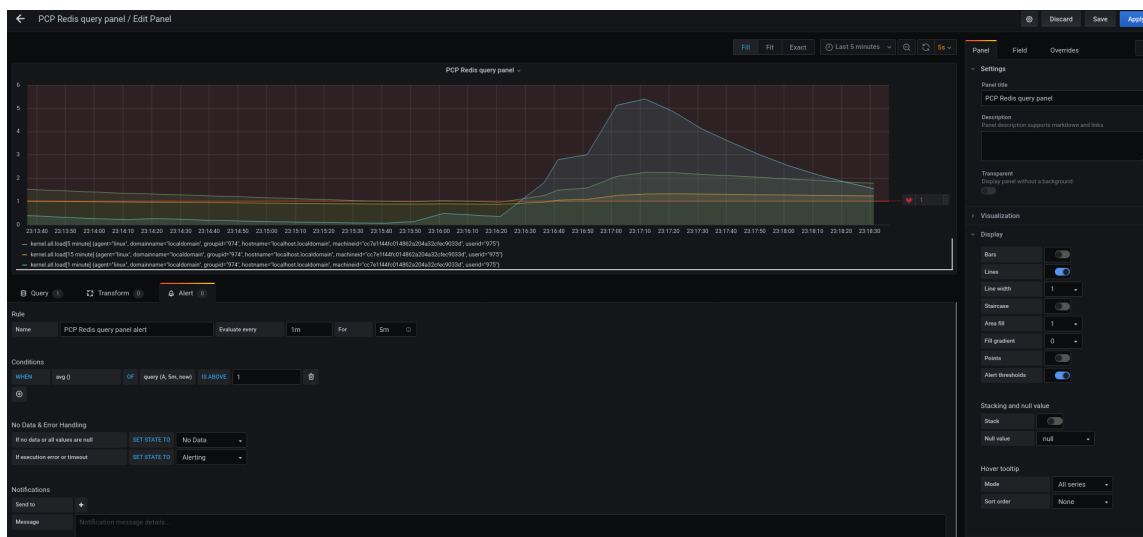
← PCP Redis query panel / Edit Panel

Discard Save Apply

Fill Fit Exact Last 5 minutes 5s

PCP Redis query panel

6
5
4
3
2
1
0

23:13:40 23:13:50 23:14:00 23:14:10 23:14:20 23:14:30 23:14:40 23:14:50 23:15:00 23:15:10 23:15:20 23:15:30 23:15:40 23:15:50 23:16:00 23:16:10 23:16:20 23:16:30 23:16:40 23:16:50 23:17:00 23:17:10 23:17:20 23:17:30 23:17:40 23:17:50 23:18:00 23:18:10 23:18:20 23:18:30

1

— kernel.all.load[5 minute] {agent="linux", domainname="localdomain", groupid="974", hostname="localhost.localdomain", machineid="cc7e1f44fc014862a204a32cfec9033d", userid="975"}
— kernel.all.load[15 minute] {agent="linux", domainname="localdomain", groupid="974", hostname="localhost.localdomain", machineid="cc7e1f44fc014862a204a32cfec9033d", userid="975"}
— kernel.all.load[1 minute] {agent="linux", domainname="localdomain", groupid="974", hostname="localhost.localdomain", machineid="cc7e1f44fc014862a204a32cfec9033d", userid="975"}

Query 1 Transform 0 Alert 0

Rule

Name PCP Redis query panel alert Evaluate every 1m For 5m

Conditions

WHEN avg () OF query (A, 5m, now) IS ABOVE 1

No Data & Error Handling

If no data or all values are null SET STATE TO No Data

If execution error or timeout SET STATE TO Alerting

Notifications

Send to +

Message Notification message details...

Panel Field Overrides

Settings

Panel title
PCP Redis query panel

Description
Panel description supports markdown and links

Transparent
Display panel without a background

Visualization

Display

Bars
Lines
Line width 1
Staircase
Area fill 1
Fill gradient 0
Points
Alert thresholds

Stacking and null value

Stack
Null value null

Hover tooltip

Mode All series
Sort order None